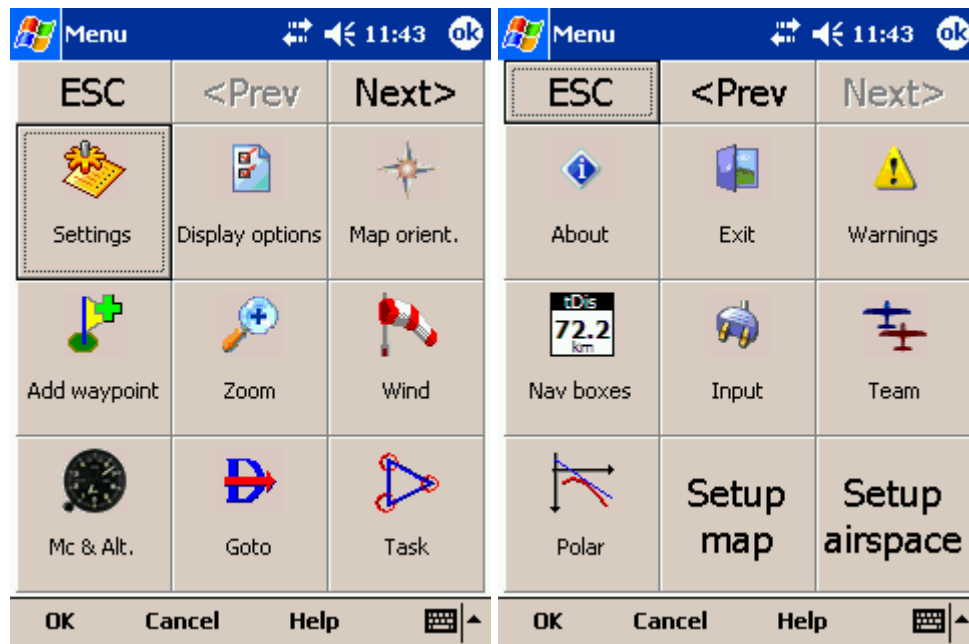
Menu 11:43 ok

| ESC | <Prev | Next> |
|---|---|---|
| Settings | Display options | Map orient. |
| Add waypoint | Zoom | Wind |
| Mc & Alt. | Goto | Task |

OK Cancel Help

Menu 11:43 ok

| ESC | <Prev | Next> |
|---|---|---|
| About | Exit | Warnings |
| tDis 72.2 km Nav boxes | Input | Team |
| Polar | Setup map | Setup airspace |

OK Cancel Help